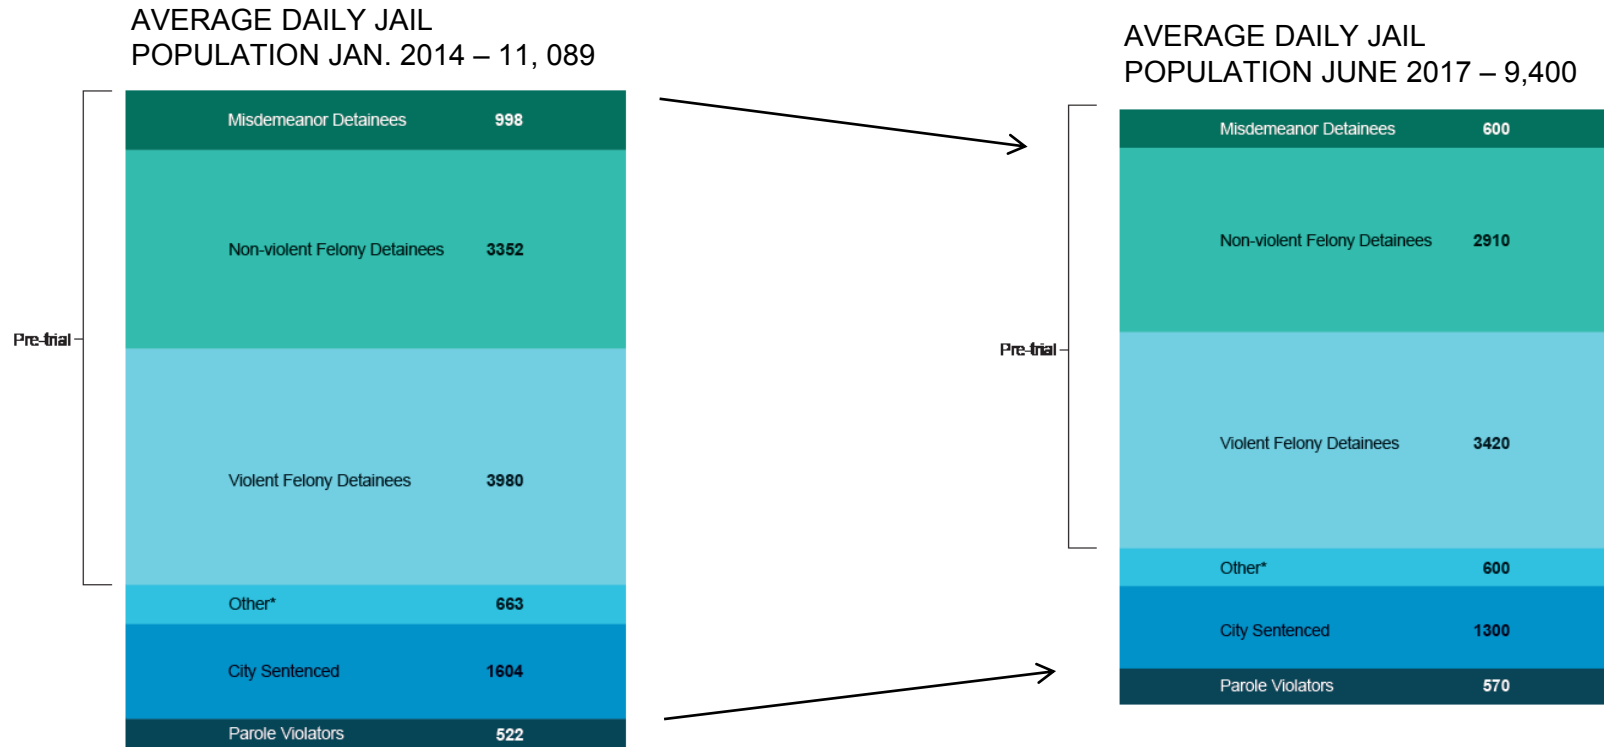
AVERAGE DAILY JAIL POPULATION JAN. 2014 – 11, 089

Pre-trial

| | |
|---|---|
| Misdemeanor Detainees | 998 |
| Non-violent Felony Detainees | 3352 |
| Violent Felony Detainees | 3980 |
| Other* | 663 |
| City Sentenced | 1604 |
| Parole Violators | 522 |

AVERAGE DAILY JAIL POPULATION JUNE 2017 – 9,400

Pre-trial

| | |
|---|---|
| Misdemeanor Detainees | 600 |
| Non-violent Felony Detainees | 2910 |
| Violent Felony Detainees | 3420 |
| Other* | 600 |
| City Sentenced | 1300 |
| Parole Violators | 570 |